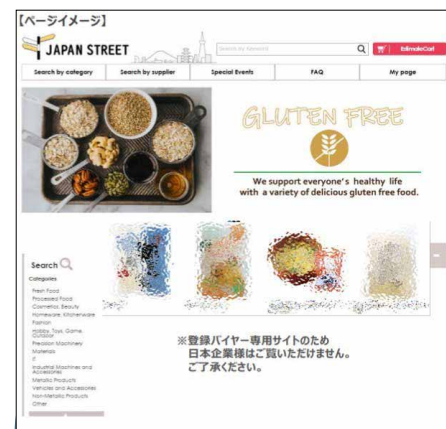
【ページイメージ】

JAPAN STREET

Search by keyword

EstimateCart

Search by category | Search by supplier | Special Events | FAQ | My page

GLUTEN FREE

We support everyone's healthy life with a variety of delicious gluten free food.

Search

Categories

Fresh Food
Processed Food
Cosmetics, Beauty
Homeware, Kitchenware
Fashion
Hobby, Toys, Game, Outdoor
Precision Machinery
Materials
IT
Industrial Machines and Accessories
Metallic Products
Vehicles and Accessories
Non-Metallic Products
Other

※登録バイヤー専用サイトのため
日本企業様はご覧いただけません。
ご了承ください。